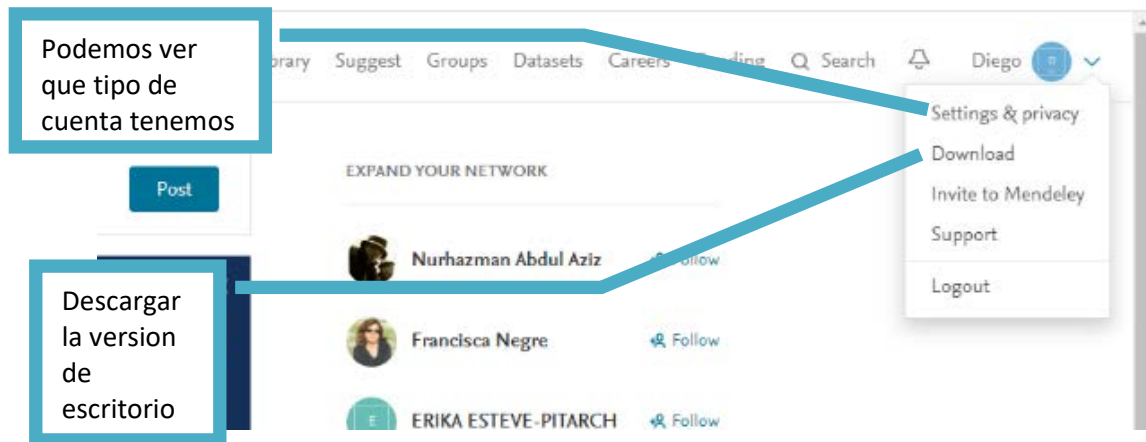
Podemos ver que tipo de cuenta tenemos

brary Suggest Groups Datasets Careers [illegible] Search Diego

Settings & privacy
Download
Invite to Mendeley
Support
Logout

Post

EXPAND YOUR NETWORK

Nurhazman Abdul Aziz Follow

Francisca Negre Follow

ERIKA ESTEVE-PITARCH Follow

Descargar la version de escritorio